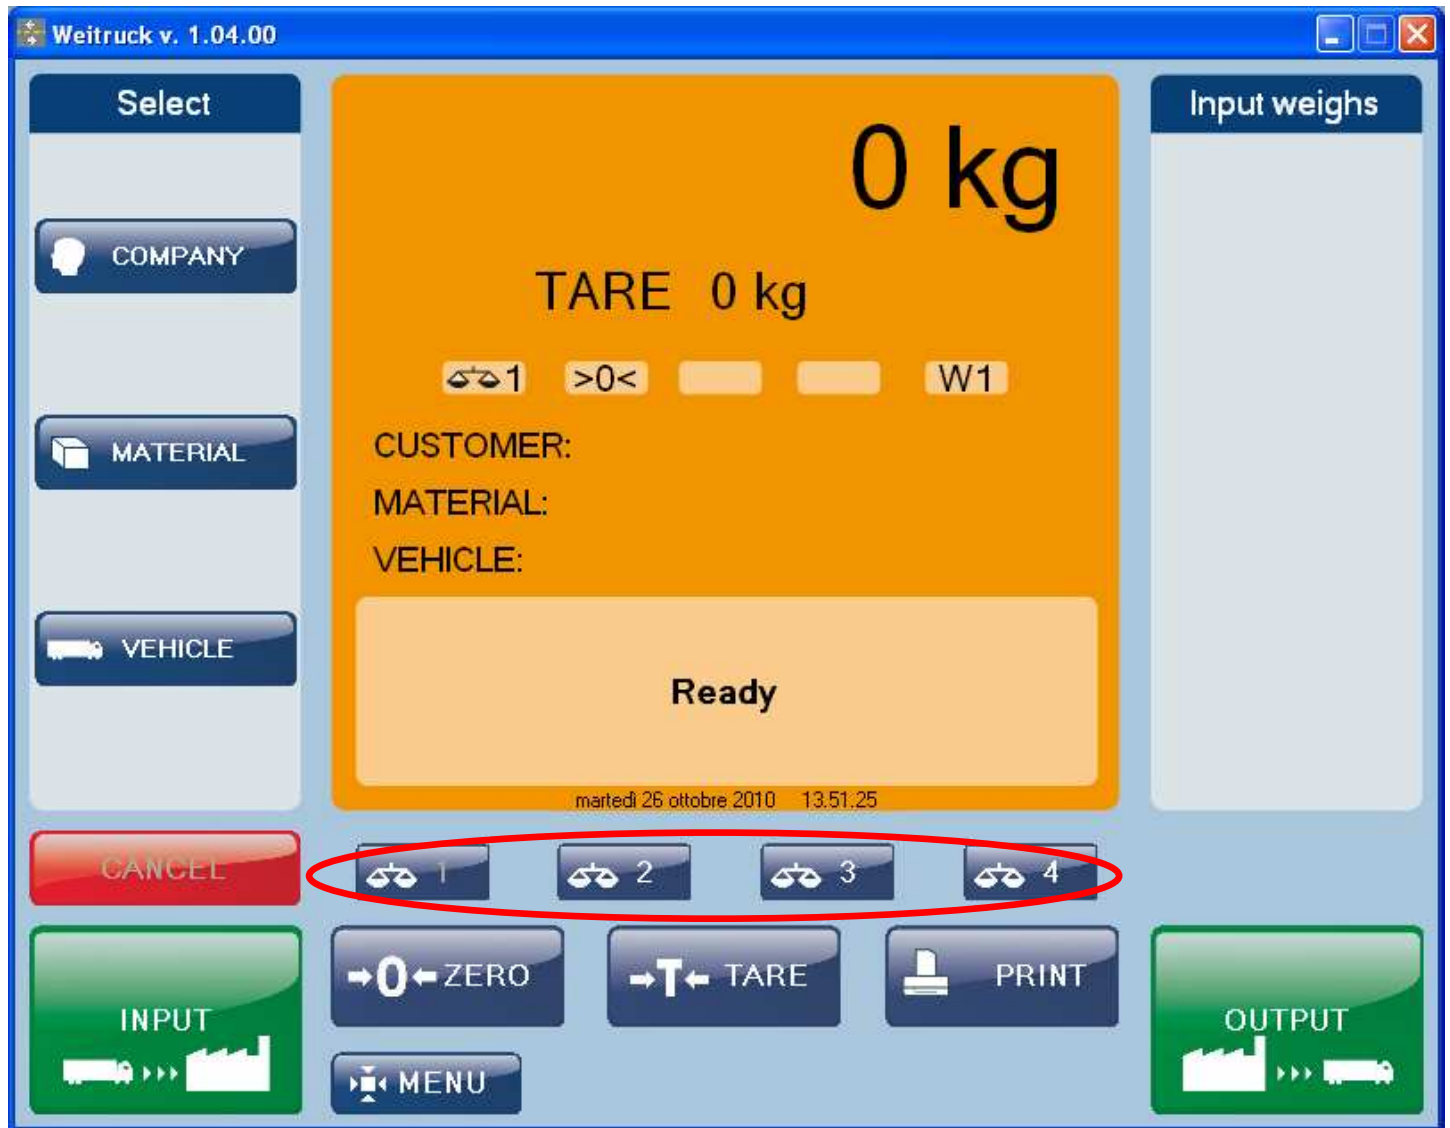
Weitruck v. 1.04.00

Select

COMPANY

MATERIAL

VEHICLE

0 kg

TARE 0 kg

1 >0< W1

CUSTOMER:

MATERIAL:

VEHICLE:

Ready

martedì 26 ottobre 2010 13.51.25

Input weighs

CANCEL

1 2 3 4

INPUT

ZERO

TARE

PRINT

OUTPUT

MENU